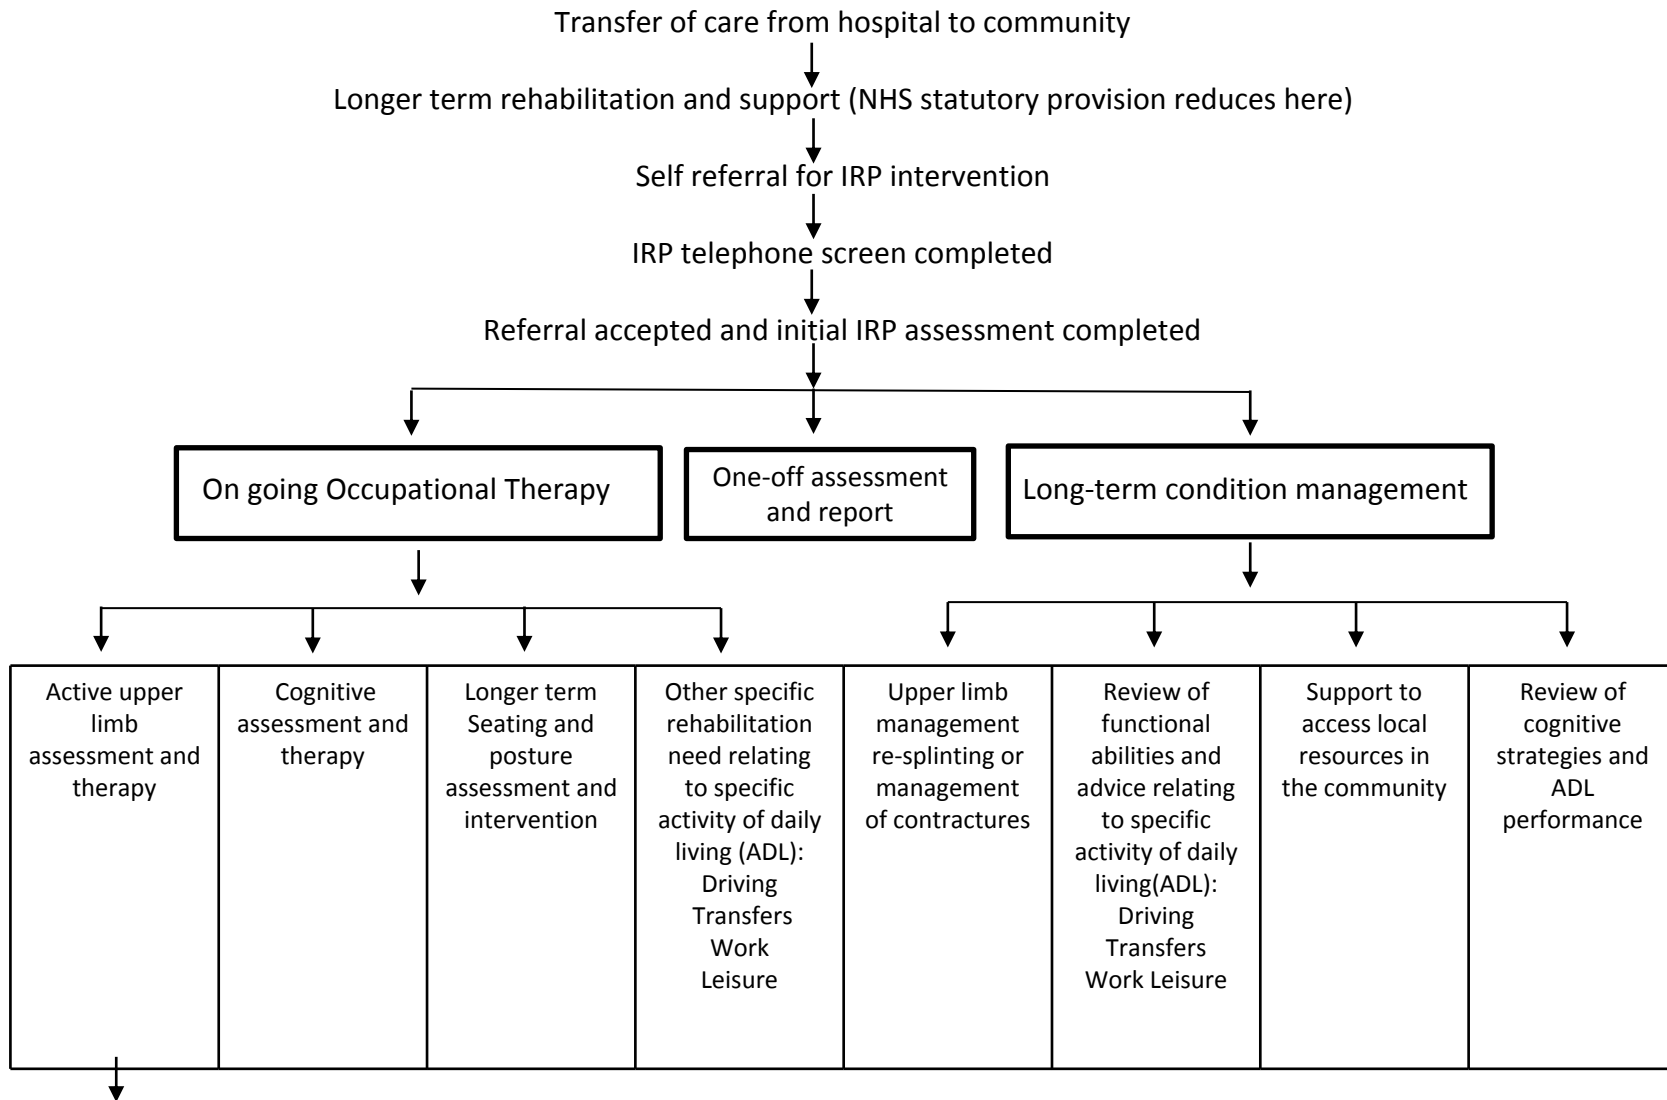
Transfer of care from hospital to community

Longer term rehabilitation and support (NHS statutory provision reduces here)

Self referral for IRP intervention

IRP telephone screen completed

Referral accepted and initial IRP assessment completed

On going Occupational Therapy

One-off assessment and report

Long-term condition management

| Active upper limb assessment and therapy | Cognitive assessment and therapy | Longer term Seating and posture assessment and intervention | Other specific rehabilitation need relating to specific activity of daily living (ADL): Driving Transfers Work Leisure | Upper limb management re-splinting or management of contractures | Review of functional abilities and advice relating to specific activity of daily living(ADL): Driving Transfers Work Leisure | Support to access local resources in the community | Review of cognitive strategies and ADL performance |